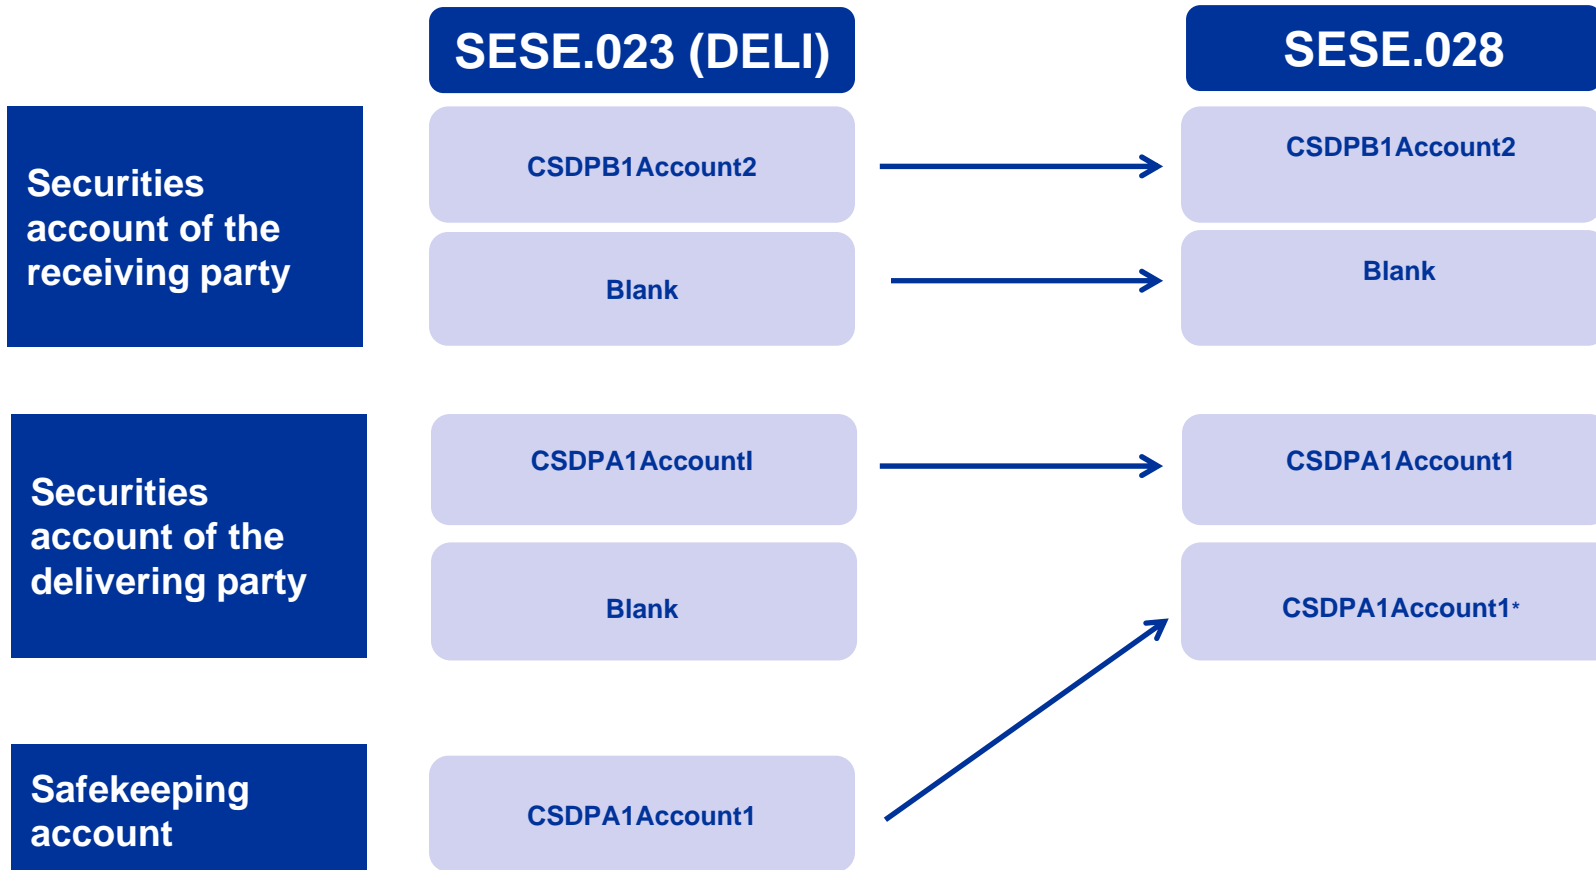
SESE.023 (DELI)

SESE.028

Securities account of the receiving party

CSDPB1Account2

CSDPB1Account2

Blank

Blank

Securities account of the delivering party

CSDPA1Accountl

CSDPA1Account1

Blank

CSDPA1Account1*

Safekeeping account

CSDPA1Account1